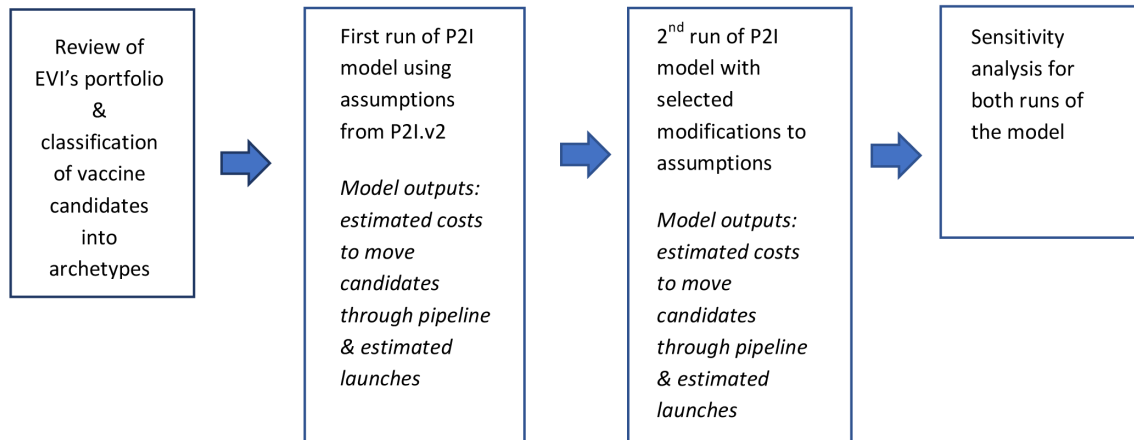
Review of EVI's portfolio & classification of vaccine candidates into archetypes

First run of P2I model using assumptions from P2I.v2

*Model outputs: estimated costs to move candidates through pipeline & estimated launches*

2$^{nd}$ run of P2I model with selected modifications to assumptions

*Model outputs: estimated costs to move candidates through pipeline & estimated launches*

Sensitivity analysis for both runs of the model